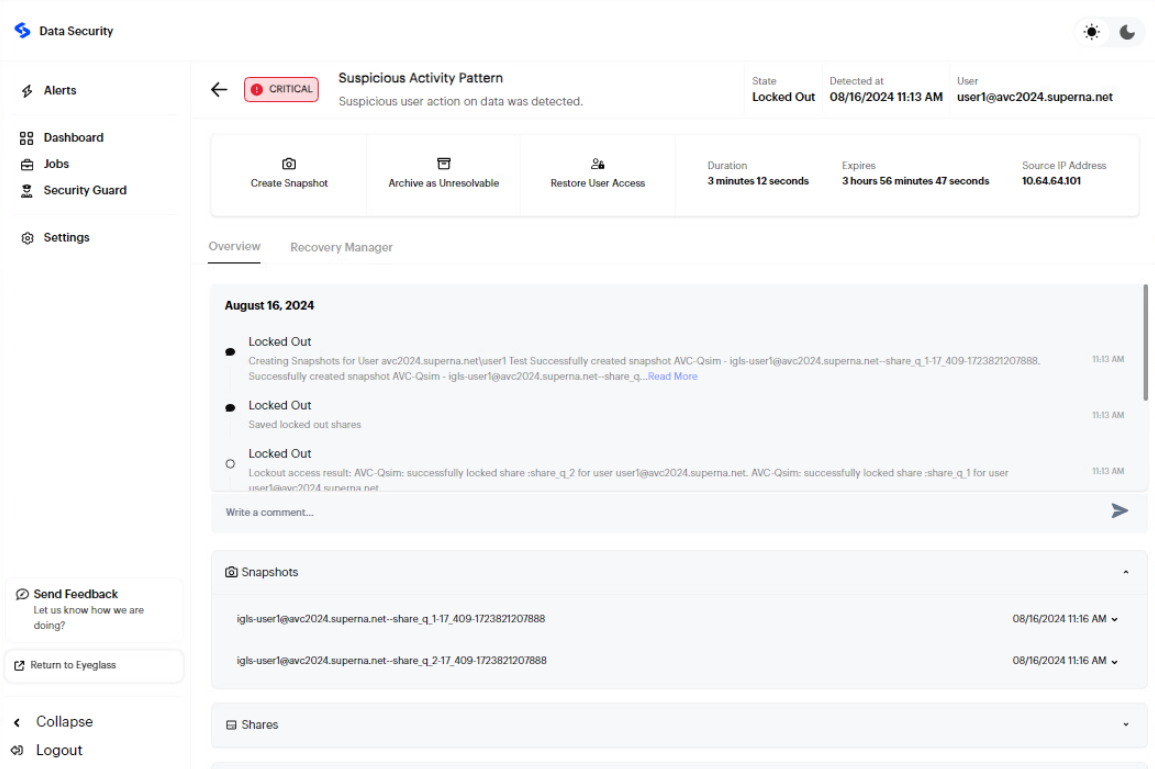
Data Security

Alerts

Dashboard
Jobs
Security Guard

Settings

CRITICAL
Suspicious Activity Pattern
Suspicious user action on data was detected.

State
Locked Out

Detected at
08/16/2024 11:13 AM

User
user1@avc2024.superna.net

Create Snapshot
Archive as Unresolvable
Restore User Access

Duration
3 minutes 12 seconds

Expires
3 hours 56 minutes 47 seconds

Source IP Address
10.64.64.101

Overview
Recovery Manager

August 16, 2024

Locked Out
Creating Snapshots for User avc2024.superna.net\user1 Test Successfully created snapshot AVC-Qsim - igls-user1@avc2024.superna.net--share_q_1-17_409-1723821207888. Successfully created snapshot AVC-Qsim - igls-user1@avc2024.superna.net--share_q...Read More
11:13 AM

Locked Out
Saved locked out shares
11:13 AM

Locked Out
Lockout access result: AVC-Qsim: successfully locked share :share_q_2 for user user1@avc2024.superna.net. AVC-Qsim: successfully locked share :share_q_1 for user user1@avc2024.superna.net
11:13 AM

Write a comment...

Snapshots

igls-user1@avc2024.superna.net--share_q_1-17_409-1723821207888
08/16/2024 11:16 AM

igls-user1@avc2024.superna.net--share_q_2-17_409-1723821207888
08/16/2024 11:16 AM

Shares

Send Feedback
Let us know how we are doing?

Return to Eyeglass

Collapse
Logout